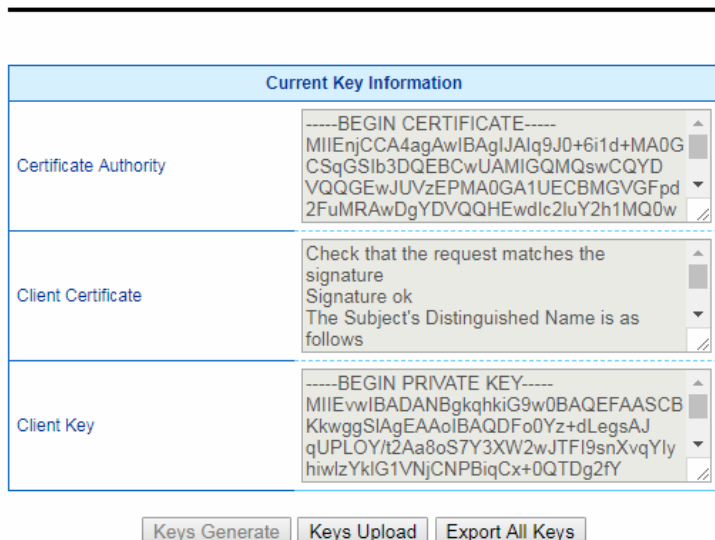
| Current Key Information | |
|---|---|
| Certificate Authority | -----BEGIN CERTIFICATE----- MIIEnjCCA4agAwIBAgIJAIq9J0+6i1d+MA0GCSqGSIb3DQEBCwUAMIGQMQswCQYDVQQGEwJUVzEPMA0GA1UECBMGVGFpd2FuMRAwDgYDVQQHEwdlc2luY2h1MQ0w |
| Client Certificate | Check that the request matches the signature Signature ok The Subject's Distinguished Name is as follows |
| Client Key | -----BEGIN PRIVATE KEY----- MIIEvwIBADANBgkqhkiG9w0BAQEFAASCBKkwggSlAgEAAoIBAQDFo0Yz+dLegsAJqUPLOY/t2Aa8oS7Y3XW2wJTFl9snXvqYlyhiwlzYklG1VNjCNPBiqCx+0QTDg2fY |

Keys Generate | Keys Upload | Export All Keys